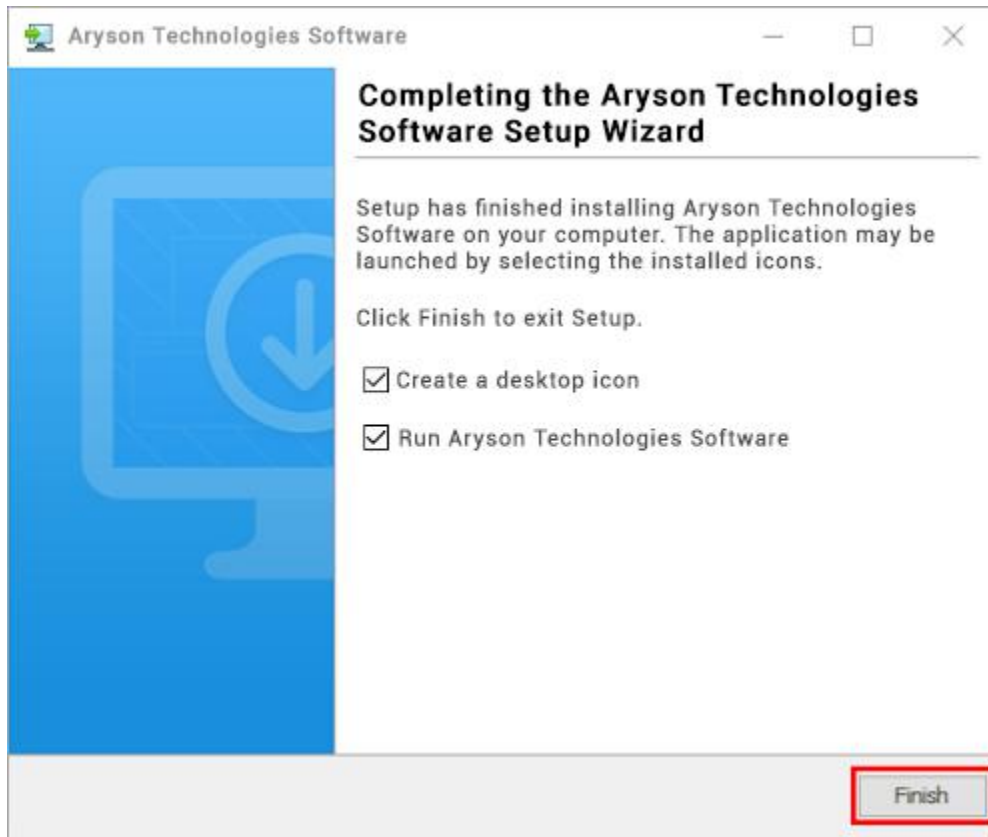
Aryson Technologies Software

Completing the Aryson Technologies Software Setup Wizard

Setup has finished installing Aryson Technologies Software on your computer. The application may be launched by selecting the installed icons.

Click Finish to exit Setup.

☑ Create a desktop icon

☑ Run Aryson Technologies Software

Finish